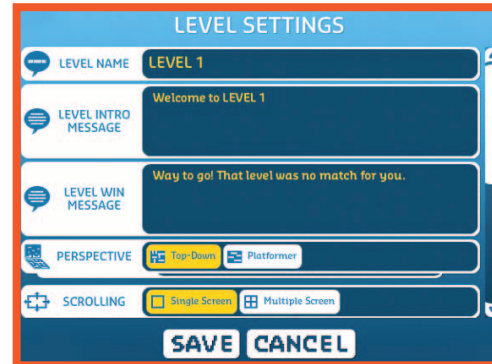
LEVEL SETTINGS

LEVEL NAME
LEVEL 1

LEVEL INTRO MESSAGE
Welcome to LEVEL 1

LEVEL WIN MESSAGE
Way to go! That level was no match for you.

PERSPECTIVE
Top-Down
Platformer

SCROLLING
Single Screen
Multiple Screen

SAVE
CANCEL